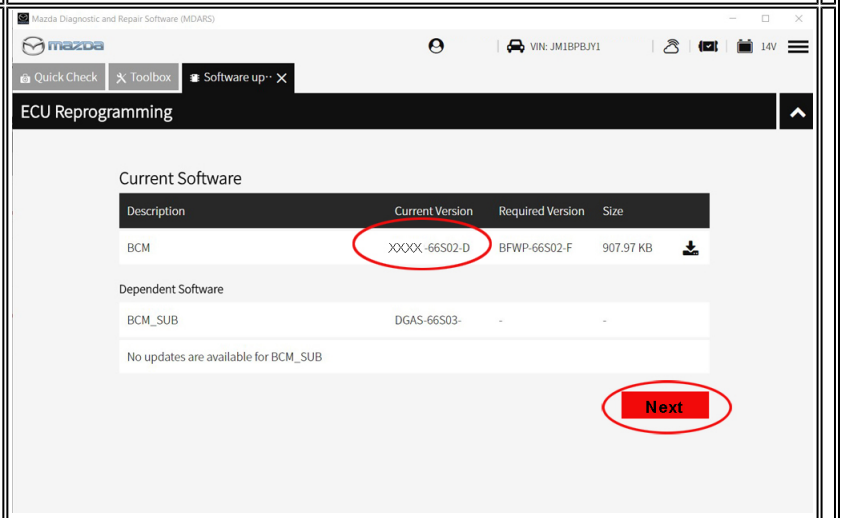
Mazda Diagnostic and Repair Software (MDARS)

mazda

VIN: JM1BPBJY1

14V

Quick Check

Toolbox

Software up··

ECU Reprogramming

Current Software

| Description | Current Version | Required Version | Size |
|---|---|---|---|
| BCM | XXXX -66S02-D | BFWP-66S02-F | 907.97 KB |

Dependent Software

| | | | |
|---|---|---|---|
| BCM_SUB | DGAS-66S03- | - | - |

No updates are available for BCM_SUB

Next